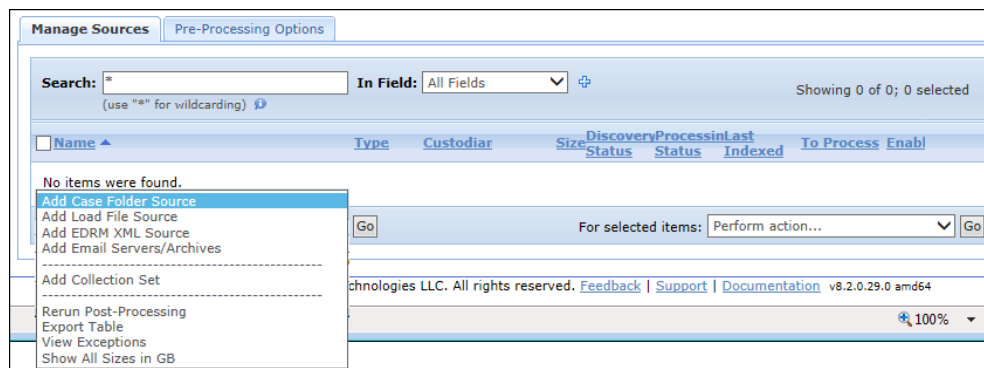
Manage Sources | Pre-Processing Options

Search: *
(use "*" for wildcarding)

In Field: All Fields

Showing 0 of 0; 0 selected

| Name ▲ | Type | Custodian | Size | Discovery Status | Processin Status | Last Indexed | To Process | Enabl |
|---|---|---|---|---|---|---|---|---|

No items were found.

Add Case Folder Source
Add Load File Source
Add EDRM XML Source
Add Email Servers/Archives
------------------------------------------
Add Collection Set
------------------------------------------
Rerun Post-Processing
Export Table
View Exceptions
Show All Sizes in GB

Go

For selected items: Perform action... Go

chnologies LLC. All rights reserved. Feedback | Support | Documentation v8.2.0.29.0 amd64

100%